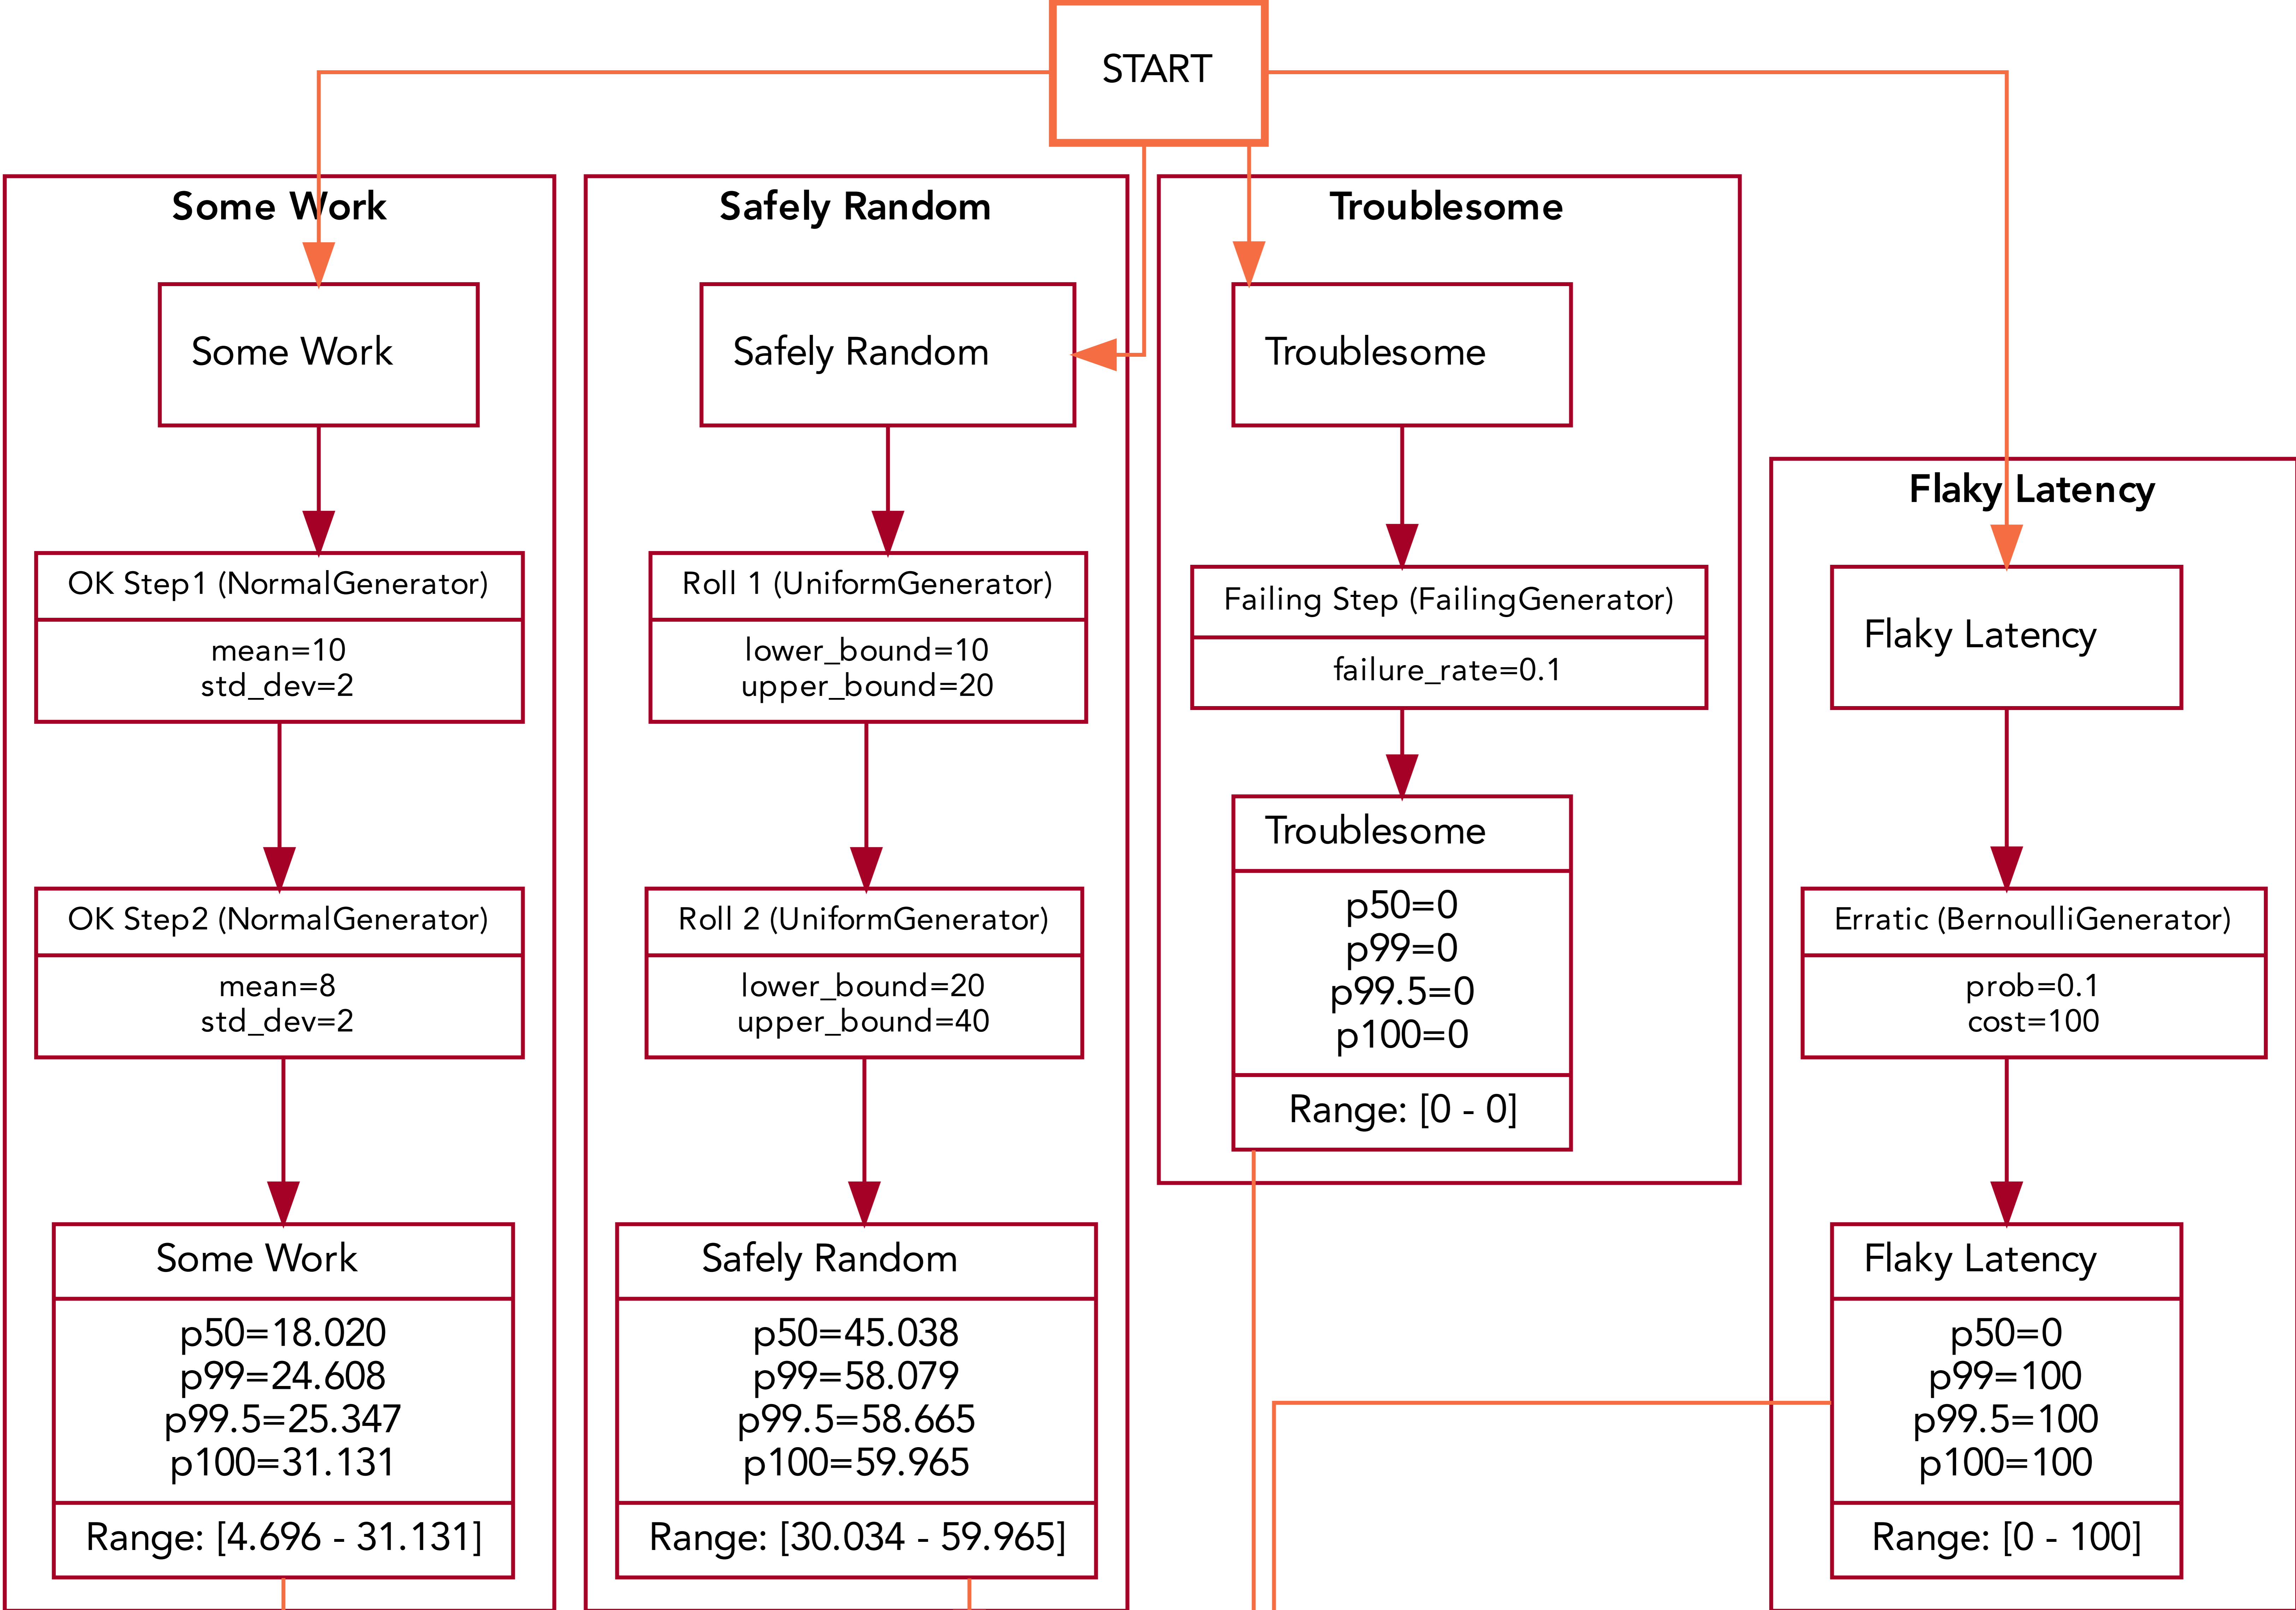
START

Some Work

Some Work

OK Step1 (NormalGenerator)

mean=10
std_dev=2

OK Step2 (NormalGenerator)

mean=8
std_dev=2

Some Work

p50=18.020
p99=24.608
p99.5=25.347
p100=31.131

Range: [4.696 - 31.131]

Safely Random

Safely Random

Roll 1 (UniformGenerator)

lower_bound=10
upper_bound=20

Roll 2 (UniformGenerator)

lower_bound=20
upper_bound=40

Safely Random

p50=45.038
p99=58.079
p99.5=58.665
p100=59.965

Range: [30.034 - 59.965]

Troublesome

Troublesome

Failing Step (FailingGenerator)

failure_rate=0.1

Troublesome

p50=0
p99=0
p99.5=0
p100=0

Range: [0 - 0]

Flaky Latency

Flaky Latency

Erratic (BernoulliGenerator)

prob=0.1
cost=100

Flaky Latency

p50=0
p99=100
p99.5=100
p100=100

Range: [0 - 100]